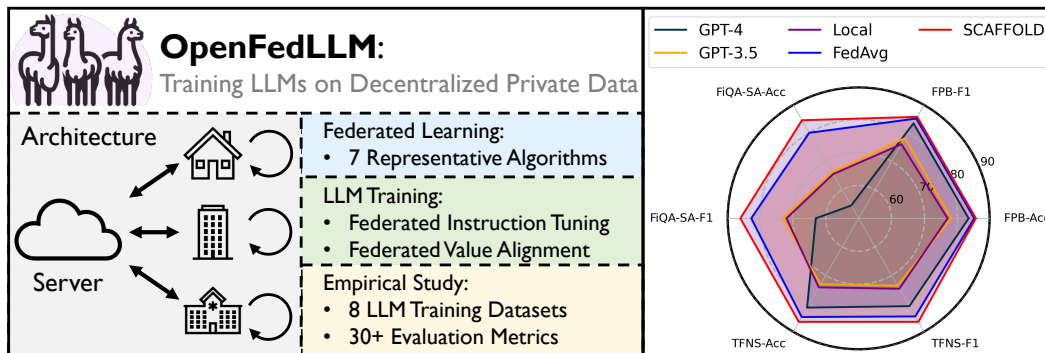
OpenFedLLM:
Training LLMs on Decentralized Private Data

Architecture

Server

Federated Learning:
• 7 Representative Algorithms

LLM Training:
• Federated Instruction Tuning
• Federated Value Alignment

Empirical Study:
• 8 LLM Training Datasets
• 30+ Evaluation Metrics

GPT-4
GPT-3.5
Local
FedAvg
SCAFFOLD

FiQA-SA-Acc
FPB-F1
FiQA-SA-F1
FPB-Acc
TFNS-Acc
TFNS-F1
60
70
80
90